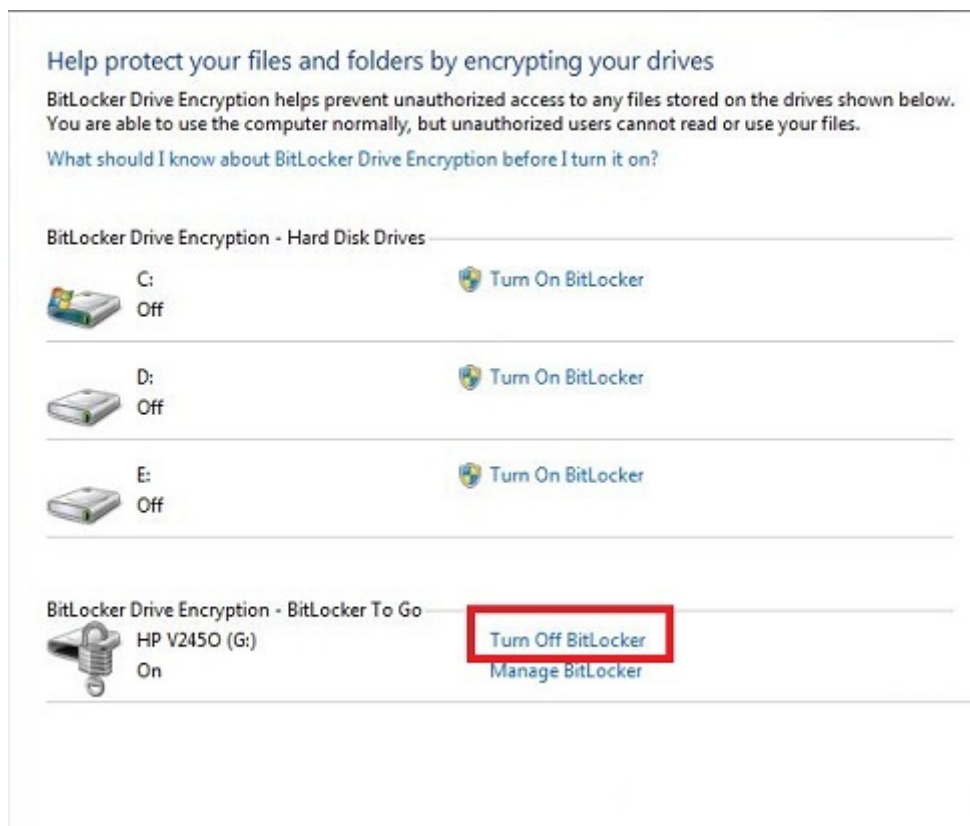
Help protect your files and folders by encrypting your drives

BitLocker Drive Encryption helps prevent unauthorized access to any files stored on the drives shown below. You are able to use the computer normally, but unauthorized users cannot read or use your files.

What should I know about BitLocker Drive Encryption before I turn it on?

BitLocker Drive Encryption - Hard Disk Drives

C:
Off
Turn On BitLocker

D:
Off
Turn On BitLocker

E:
Off
Turn On BitLocker

BitLocker Drive Encryption - BitLocker To Go

HP V245O (G:)
On
Turn Off BitLocker
Manage BitLocker